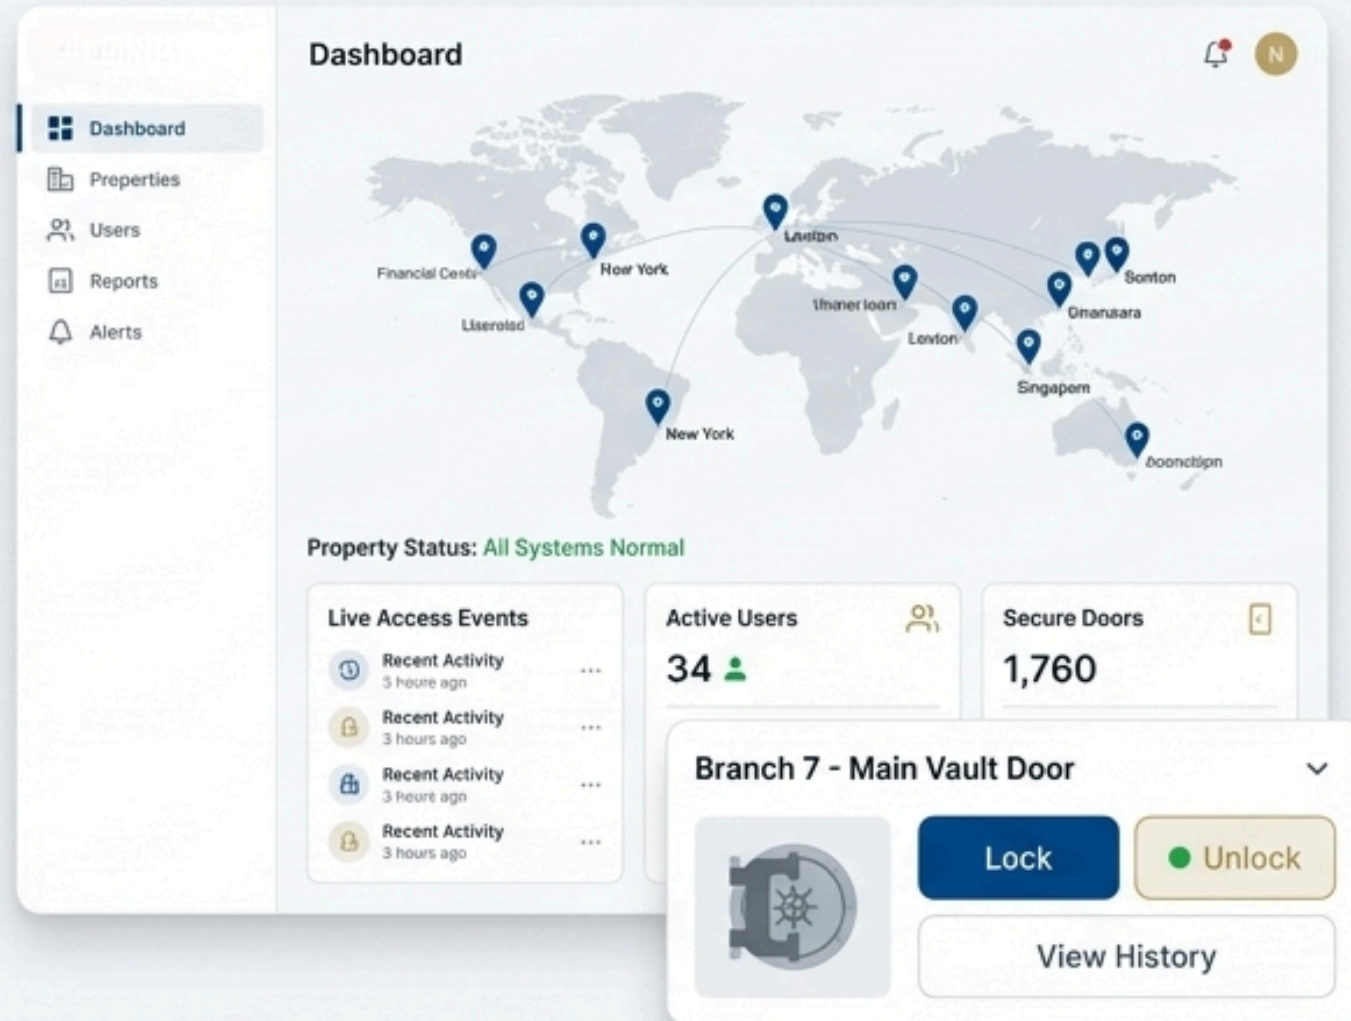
Dashboard

N

Dashboard
Properties
Users
Reports
Alerts

Financial Cent
Hoer York
Lisnoloo
Liseroiad
Ihaner loon
Lenton
Onanuara
Sonton
Singapem
New York
Boonctipn

Property Status: All Systems Normal

Live Access Events
Recent Activity
3 houre ago
Recent Activity
3 hours ago
Recent Activity
3 heure ago
Recent Activity
3 hours ago

Active Users
34

Secure Doors
1,760

Branch 7 - Main Vault Door
Lock
Unlock
View History